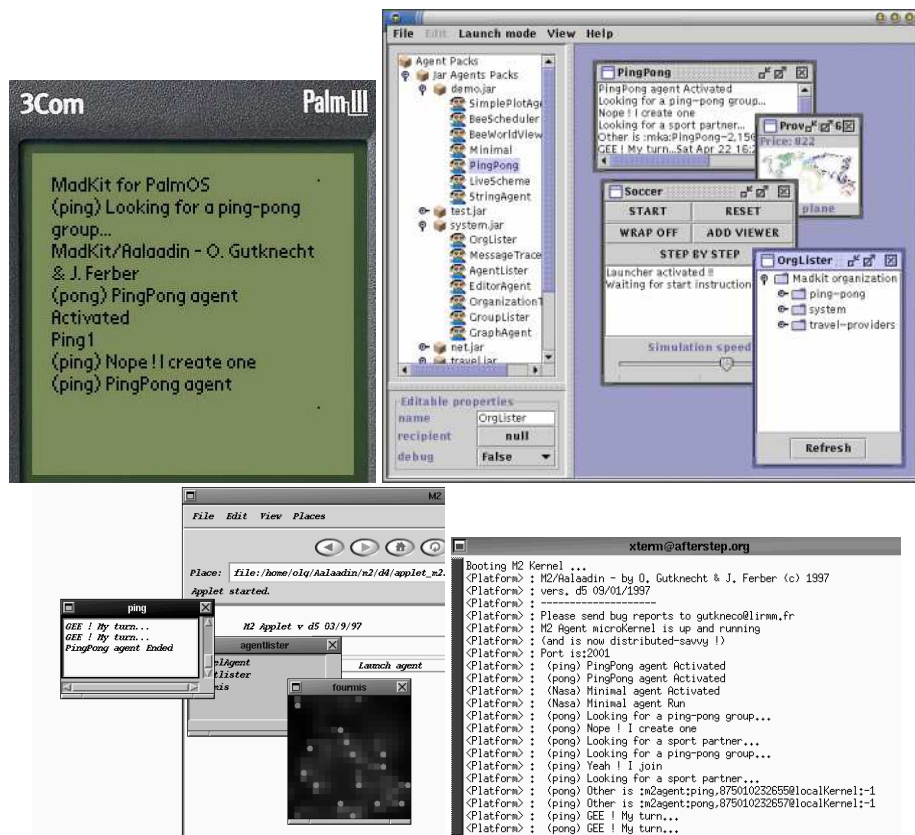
3Com PalmIII

MadKit for PalmOS
(ping) Looking for a ping-pong group...
MadKit/Aalaadin - O. Gutknecht & J. Ferber
(pong) PingPong agent Activated
Ping1
(ping) Nope ! I create one
(ping) PingPong agent

File Edit Launch mode View Help

Agent Packs
Jar Agents Packs
demo.jar
SimplePlotAge
BeeScheduler
BeeWorldView
Minimal
PingPong
LiveScheme
StringAgent
test.jar
system.jar
OrgLister
MessageTrace
AgentLister
EditorAgent
Organization
GroupLister
GraphAgent
net.jar
travel.jar

Editable properties
name OrgLister
recipient null
debug False

PingPong
PingPong agent Activated
Looking for a ping-pong group...
Nope ! I create one
Looking for a sport partner...
Other is :mka:PingPong-2.156
GEE ! My turn..Sat Apr 22 16:

Prov 6
Price: 822
plane

Soccer
START RESET
WRAP OFF ADD VIEWER
STEP BY STEP
Launcher activated !!
Waiting for start instruction
Simulation speed

OrgLister
Madkit organization
ping-pong
system
travel-providers
Refresh

M2
File Edit View Places
Place: file:/home/olq/Aalaadin/m2/d4/applet_m2.
Applet started.
M2 Applet v d5 03/9/97
Launch agent

ping
GEE ! My turn...
GEE ! My turn...
PingPong agent Ended

agentlister
elAgent
tlister
is

fourmis

xterm@afterstep.org
Booting M2 Kernel ...
<Platform> : M2/Aalaadin - by O. Gutknecht & J. Ferber (c) 1997
<Platform> : vers. d5 09/01/1997
<Platform> : --------------------
<Platform> : Please send bug reports to gutkneco@lirmm.fr
<Platform> : M2 Agent microKernel is up and running
<Platform> : (and is now distributed-savvy !)
<Platform> : Port is:2001
<Platform> : (ping) PingPong agent Activated
<Platform> : (pong) PingPong agent Activated
<Platform> : (Nasa) Minimal agent Activated
<Platform> : (Nasa) Minimal agent Run
<Platform> : (pong) Looking for a ping-pong group...
<Platform> : (pong) Nope ! I create one
<Platform> : (pong) Looking for a sport partner...
<Platform> : (ping) Looking for a ping-pong group...
<Platform> : (ping) Yeah ! I join
<Platform> : (ping) Looking for a sport partner...
<Platform> : (pong) Other is :m2agent:ping,875010232655@localKernel:-1
<Platform> : (ping) Other is :m2agent:pong,875010232657@localKernel:-1
<Platform> : (ping) GEE ! My turn...
<Platform> : (pong) GEE ! My turn...